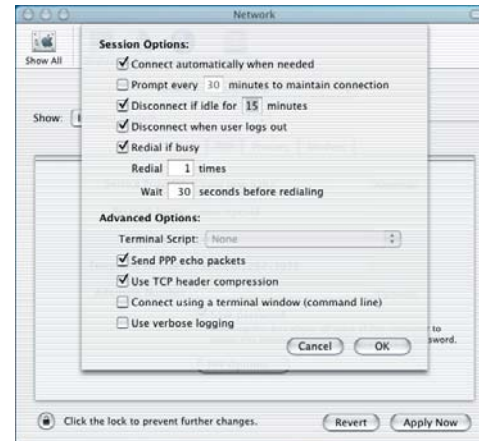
Network

Show All

Show:

Session Options:

Connect automatically when needed

Prompt every 30 minutes to maintain connection

Disconnect if idle for 15 minutes

Disconnect when user logs out

Redial if busy

Redial 1 times

Wait 30 seconds before redialing

Advanced Options:

Terminal Script: None

Send PPP echo packets

Use TCP header compression

Connect using a terminal window (command line)

Use verbose logging

Cancel OK

to
sword.

Click the lock to prevent further changes.

Revert Apply Now